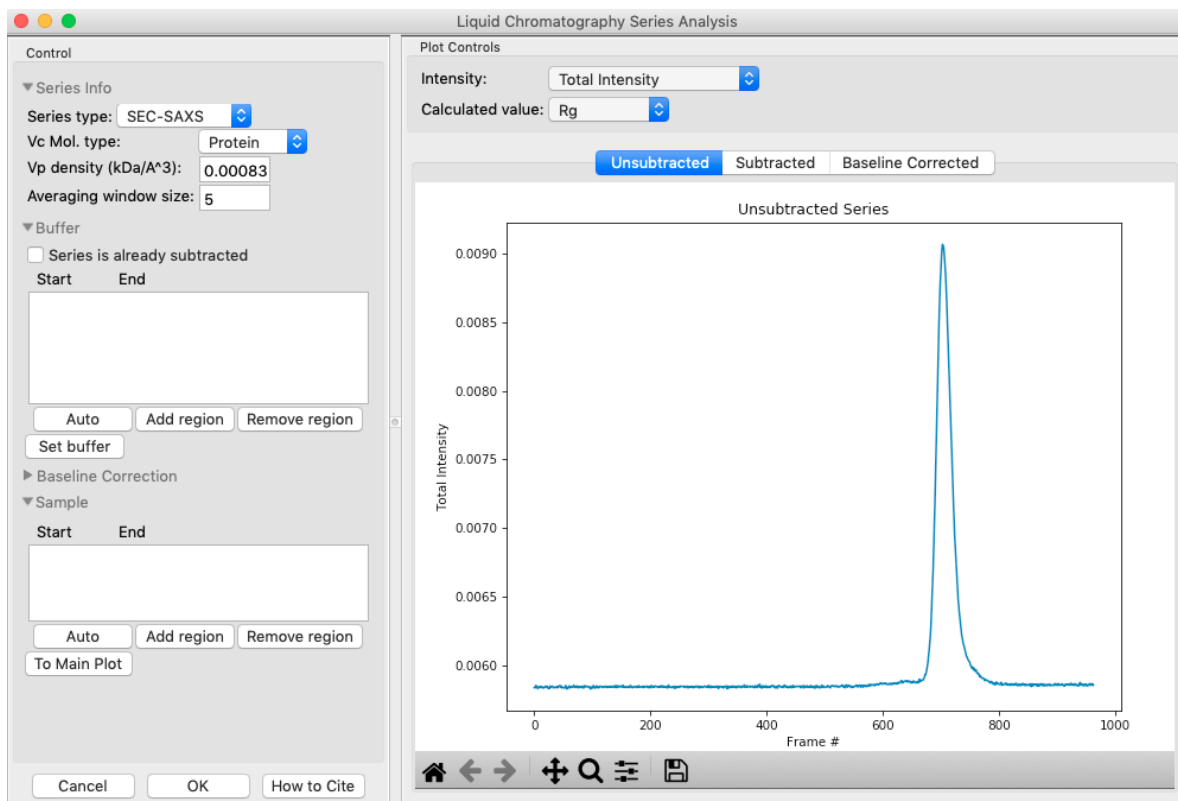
Liquid Chromatography Series Analysis

Control

Series Info
Series type: SEC-SAXS
Vc Mol. type: Protein
Vp density (kDa/A^3): 0.00083
Averaging window size: 5

Buffer
Series is already subtracted
Start End

Auto Add region Remove region
Set buffer

Baseline Correction

Sample
Start End

Auto Add region Remove region
To Main Plot

Cancel OK How to Cite

Plot Controls
Intensity: Total Intensity
Calculated value: Rg

Unsubtracted Subtracted Baseline Corrected

Unsubtracted Series

Total Intensity
0.0090
0.0085
0.0080
0.0075
0.0070
0.0065
0.0060

0 200 400 600 800 1000
Frame #